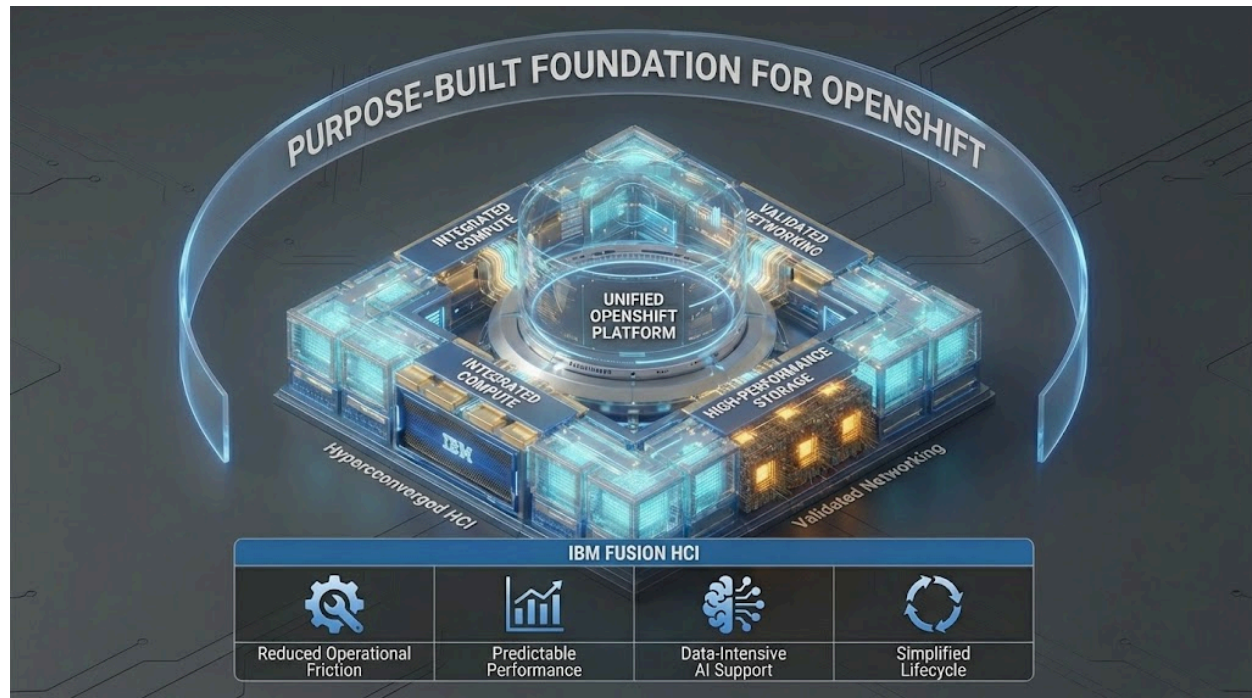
PURPOSE-BUILT FOUNDATION FOR OPENSHIFT

INTEGRATED COMPUTE

VALIDATED NETWORKING

UNIFIED OPENSHIFT PLATFORM

INTEGRATED COMPUTE

HIGH-PERFORMANCE STORAGE

IBM

Hyperconverged HCI

Validated Networking

IBM FUSION HCI

| Reduced Operational Friction | Predictable Performance | Data-Intensive AI Support | Simplified Lifecycle |
|---|---|---|---|